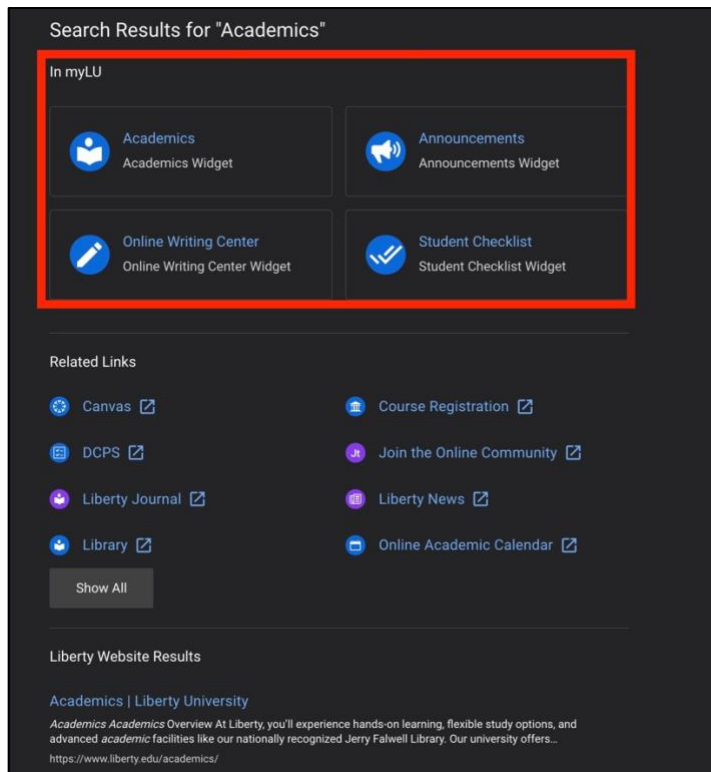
Search Results for "Academics"

In myLU

Academics
Academics Widget

Announcements
Announcements Widget

Online Writing Center
Online Writing Center Widget

Student Checklist
Student Checklist Widget

Related Links

Canvas

Course Registration

DCPS

Jt

Join the Online Community

Liberty Journal

Liberty News

Library

Online Academic Calendar

Show All

Liberty Website Results

Academics | Liberty University

*Academics Academics* Overview At Liberty, you'll experience hands-on learning, flexible study options, and advanced *academic* facilities like our nationally recognized Jerry Falwell Library. Our university offers...

https://www.liberty.edu/academics/